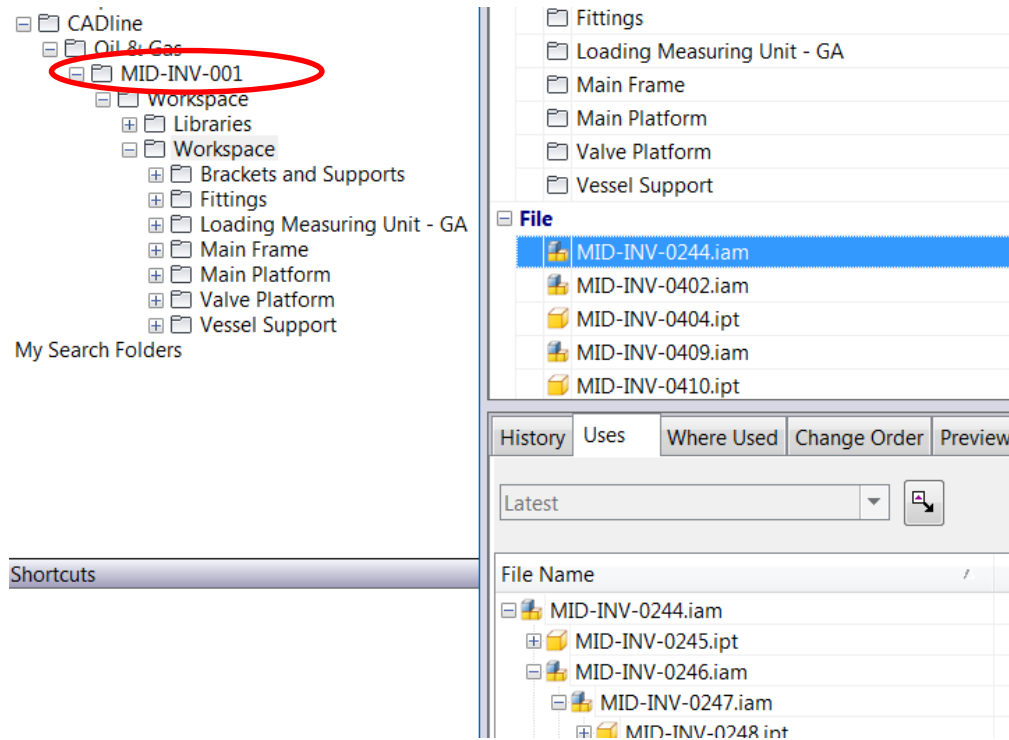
CADline
Oil & Gas
MID-INV-001
Workspace
Libraries
Workspace
Brackets and Supports
Fittings
Loading Measuring Unit - GA
Main Frame
Main Platform
Valve Platform
Vessel Support
My Search Folders

Shortcuts

Fittings
Loading Measuring Unit - GA
Main Frame
Main Platform
Valve Platform
Vessel Support
File
MID-INV-0244.iam
MID-INV-0402.iam
MID-INV-0404.ipt
MID-INV-0409.iam
MID-INV-0410.ipt

History | Uses | Where Used | Change Order | Preview

Latest

File Name
MID-INV-0244.iam
MID-INV-0245.ipt
MID-INV-0246.iam
MID-INV-0247.iam
MID-INV-0248.ipt